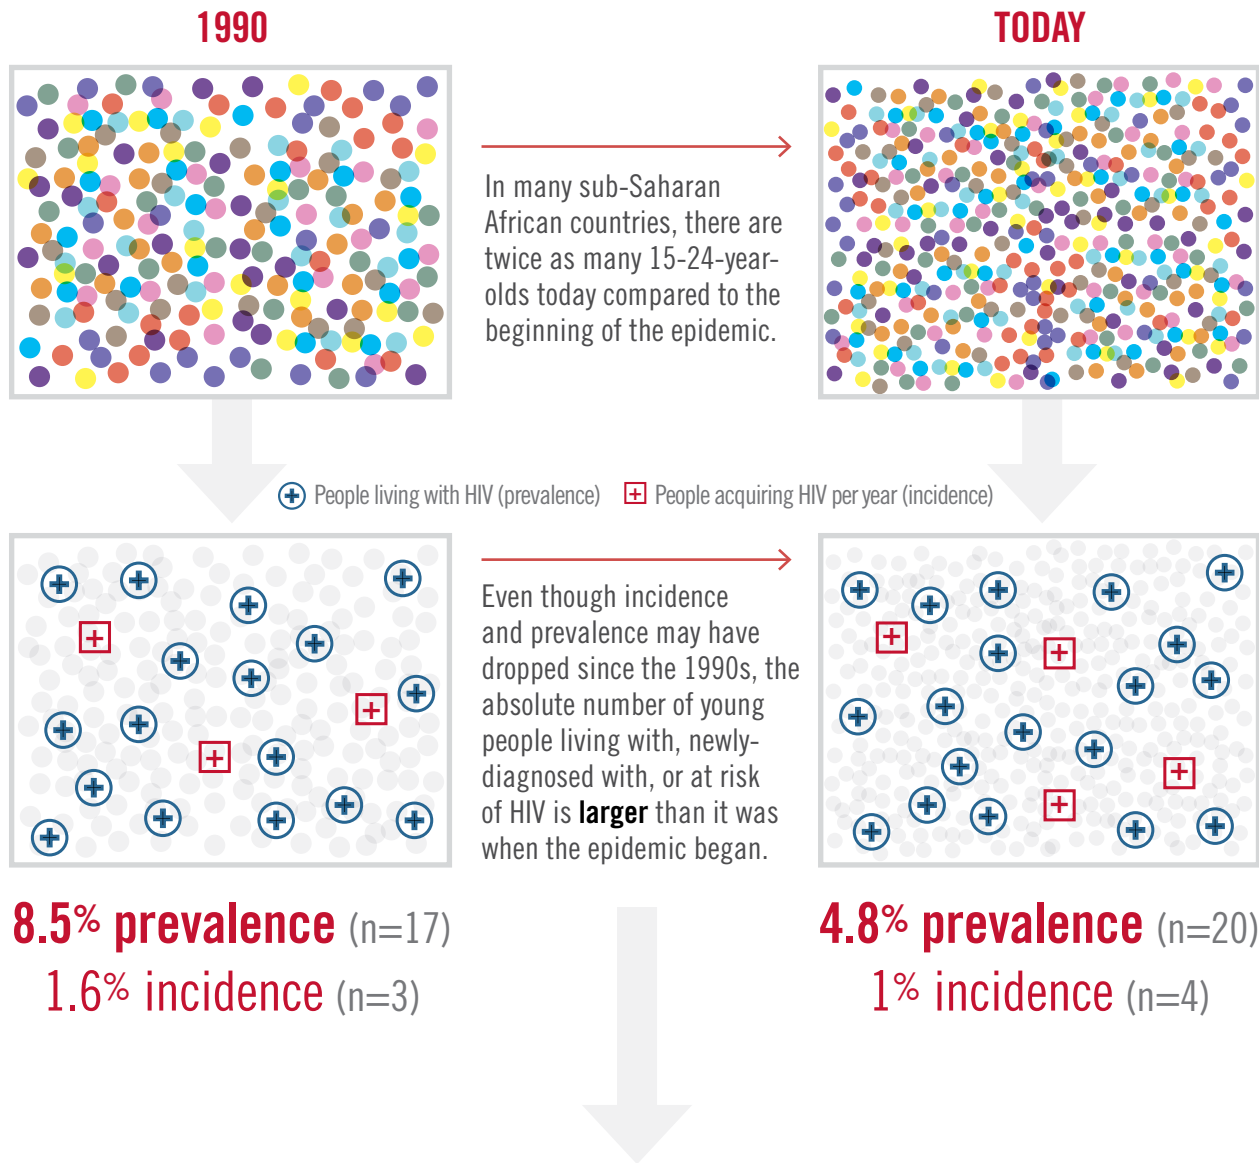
1990

TODAY

In many sub-Saharan African countries, there are twice as many 15-24-year-olds today compared to the beginning of the epidemic.

People living with HIV (prevalence)   People acquiring HIV per year (incidence)

Even though incidence and prevalence may have dropped since the 1990s, the absolute number of young people living with, newly-diagnosed with, or at risk of HIV is **larger** than it was when the epidemic began.

8.5% prevalence (n=17)
1.6% incidence (n=3)

4.8% prevalence (n=20)
1% incidence (n=4)